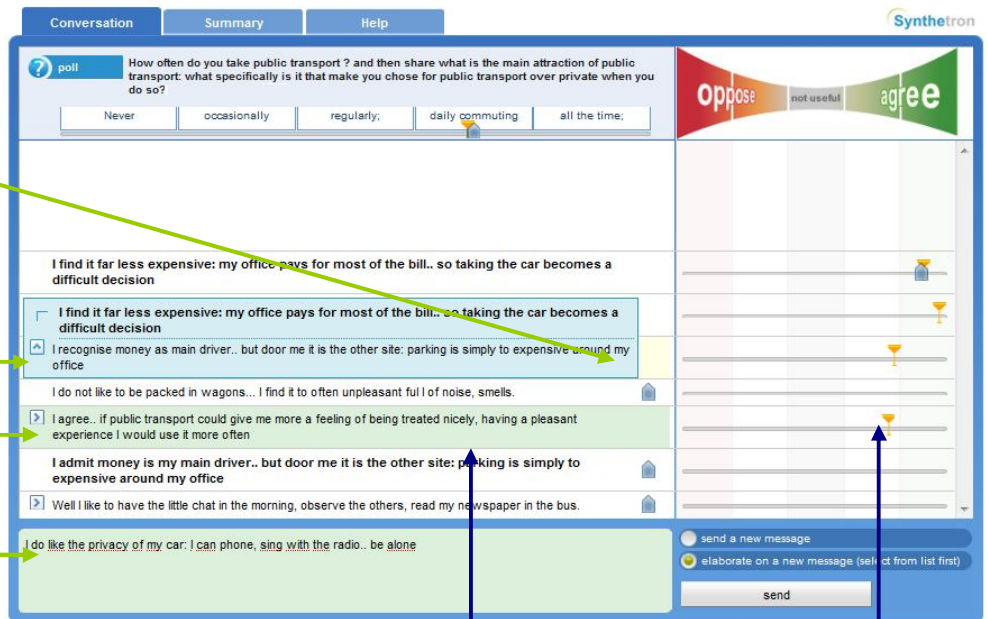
Conversation
Summary
Help
Synthetron

poll
How often do you take public transport ? and then share what is the main attraction of public transport: what specifically is it that make you chose for public transport over private when you do so?

| Never | occasionally | regularly; | daily commuting | all the time; |
|---|---|---|---|---|

oppose
not useful
agree

I find it far less expensive: my office pays for most of the bill.. so taking the car becomes a difficult decision

I find it far less expensive: my office pays for most of the bill.. so taking the car becomes a difficult decision

I recognise money as main driver.. but door me it is the other site: parking is simply to expensive around my office

I do not like to be packed in wagons... I find it to often unpleasant ful l of noise, smells.

I agree.. if public transport could give me more a feeling of being treated nicely, having a pleasant experience I would use it more often

I admit money is my main driver.. but door me it is the other site: parking is simply to expensive around my office

Well I like to have the little chat in the morning, observe the others, read my newspaper in the bus.

I do like the privacy of my car: I can phone, sing with the radio.. be alone

send a new message
elaborate on a new message (select from list first)
send